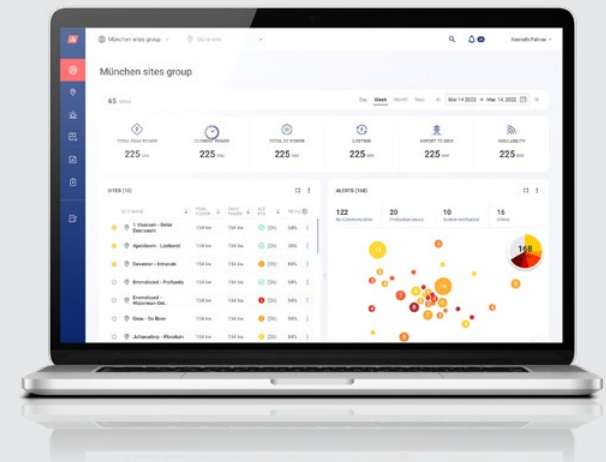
München sites group

Go to site

Kenneth Palmer

München sites group

65 sites

Day Week Month Year

Mar 14 2022 → Mar 14 2022

TOTAL PEAK POWER
225 kWh

CURRENT POWER
225 kWh

TOTAL DC POWER
225 kWh

LIFETIME
225 kWh

EXPORT TO GRID
225 kWh

AVAILABILITY
225 kWh

SITES (12)

SITE NAME | PEAK POWER | DAILY POWER | ALT RTR | PR (%)
---|---|---|---|---
1 Viaduct - Beter Deerssen | 134 kw | 134 kw | (25) | 38%
Apeldoorn - Loolbeet | 134 kw | 134 kw | (25) | 38%
Deventer - Intrade | 134 kw | 134 kw | (25) | 84%
Emmeloord - Profando | 134 kw | 134 kw | (25) | 84%
Emmeloord - Wateman-Del. | 134 kw | 134 kw | (25) | 34%
Gouw - De Boon | 134 kw | 134 kw | (25) | 84%
Julianaling - Ploodus | 134 kw | 134 kw | (25) | 84%

ALERTS (168)

122
No Communication

20
Production issues

10
System malfunction

16
Others

168